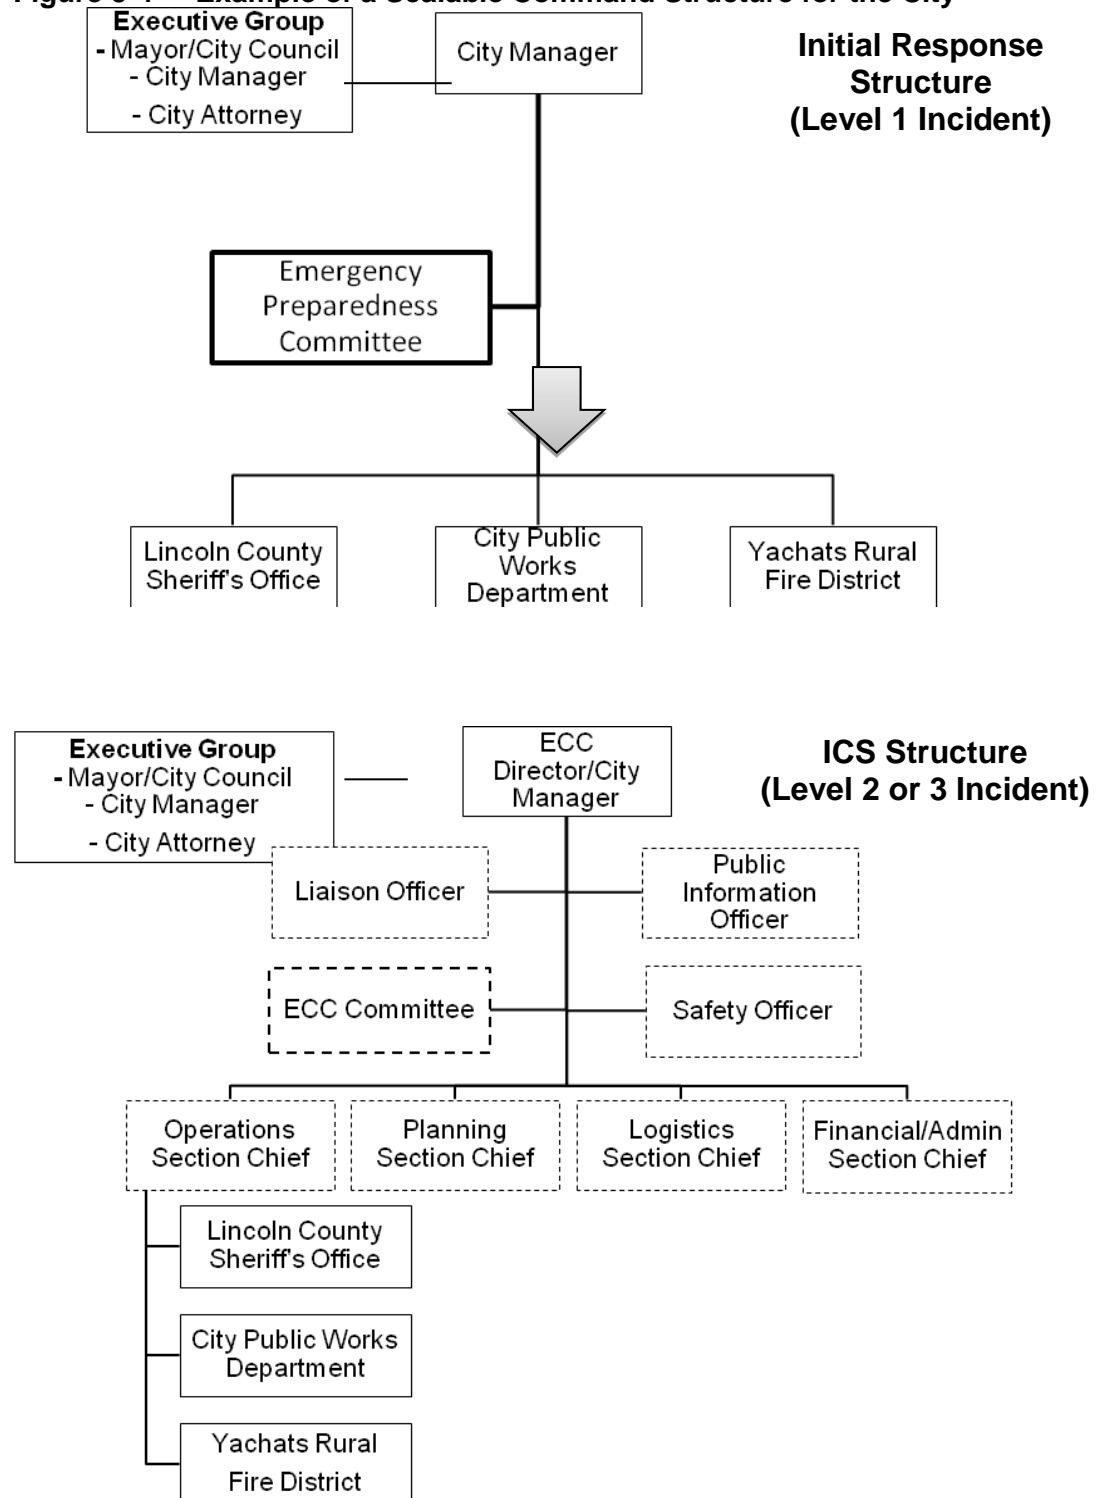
Figure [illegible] – Example of a Scalable Command Structure for the City

Executive Group
- Mayor/City Council
- City Manager
- City Attorney

City Manager

Initial Response Structure (Level 1 Incident)

Emergency Preparedness Committee

Lincoln County Sheriff's Office

City Public Works Department

Yachats Rural Fire District

Executive Group
- Mayor/City Council
- City Manager
- City Attorney

ECC Director/City Manager

ICS Structure (Level 2 or 3 Incident)

Liaison Officer

Public Information Officer

ECC Committee

Safety Officer

Operations Section Chief

Planning Section Chief

Logistics Section Chief

Financial/Admin Section Chief

Lincoln County Sheriff's Office

City Public Works Department

Yachats Rural Fire District